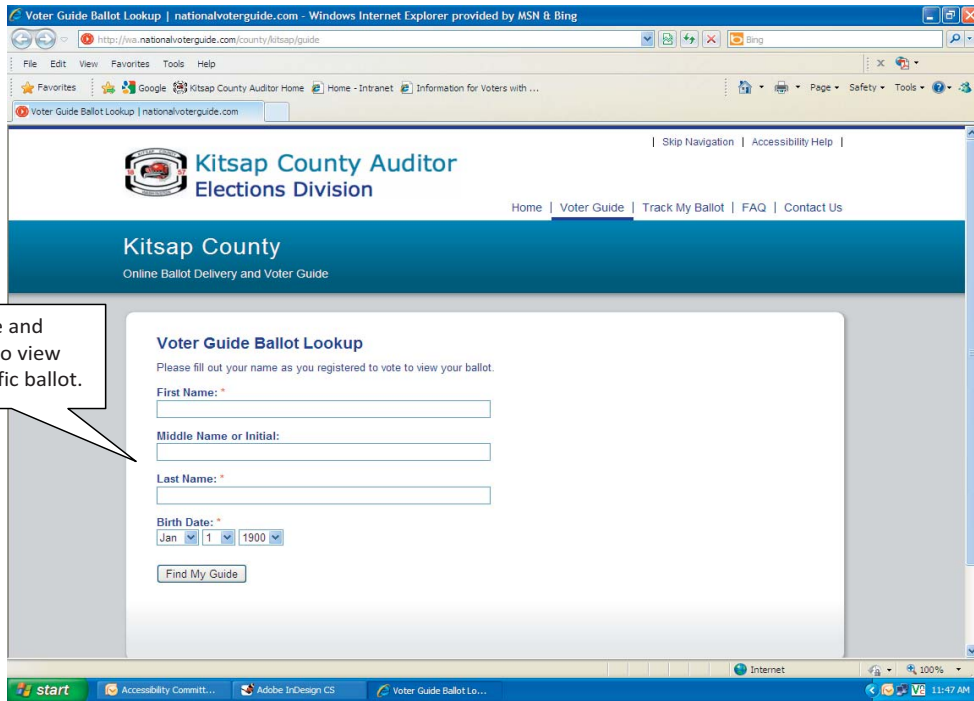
Voter Guide Ballot Lookup | nationalvoterguide.com - Windows Internet Explorer provided by MSN & Bing

http://wa.nationalvoterguide.com/county/kitsap/guide

Bing

File Edit View Favorites Tools Help

Favorites Google Kitsap County Auditor Home Home - Intranet Information for Voters with ...

Page Safety Tools

Voter Guide Ballot Lookup | nationalvoterguide.com

| Skip Navigation | Accessibility Help |

Kitsap County Auditor
Elections Division

Home | Voter Guide | Track My Ballot | FAQ | Contact Us

Kitsap County
Online Ballot Delivery and Voter Guide

e and
o view
fic ballot.

Voter Guide Ballot Lookup
Please fill out your name as you registered to vote to view your ballot.

First Name: *

Middle Name or Initial:

Last Name: *

Birth Date: *
Jan 1 1900

Find My Guide

Internet 100%

start Accessibility Committ... Adobe InDesign CS Voter Guide Ballot Lo... 11:47 AM